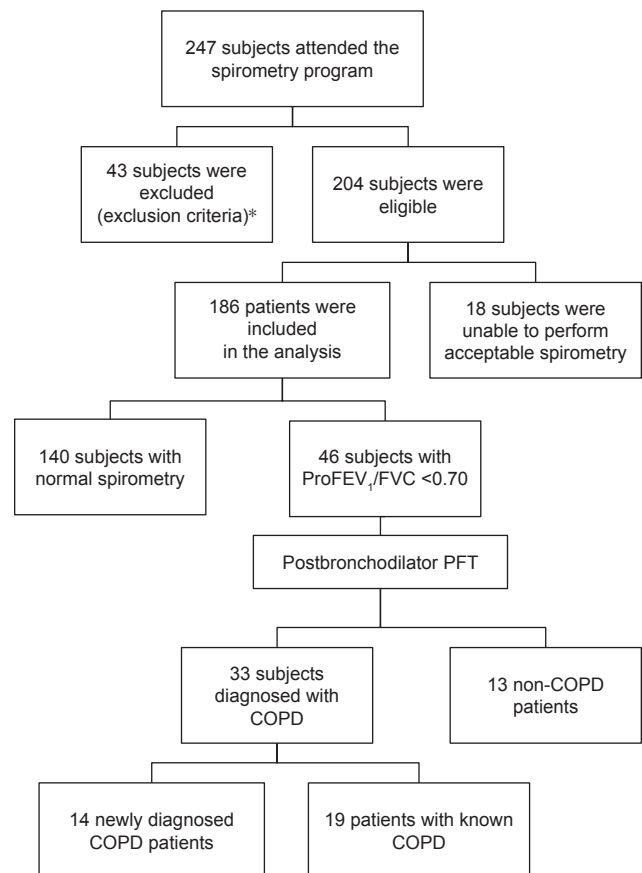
247 subjects attended the spirometry program

43 subjects were excluded (exclusion criteria)*

204 subjects were eligible

186 patients were included in the analysis

18 subjects were unable to perform acceptable spirometry

140 subjects with normal spirometry

46 subjects with ProFEV$_1$/FVC <0.70

Postbronchodilator PFT

33 subjects diagnosed with COPD

13 non-COPD patients

14 newly diagnosed COPD patients

19 patients with known COPD